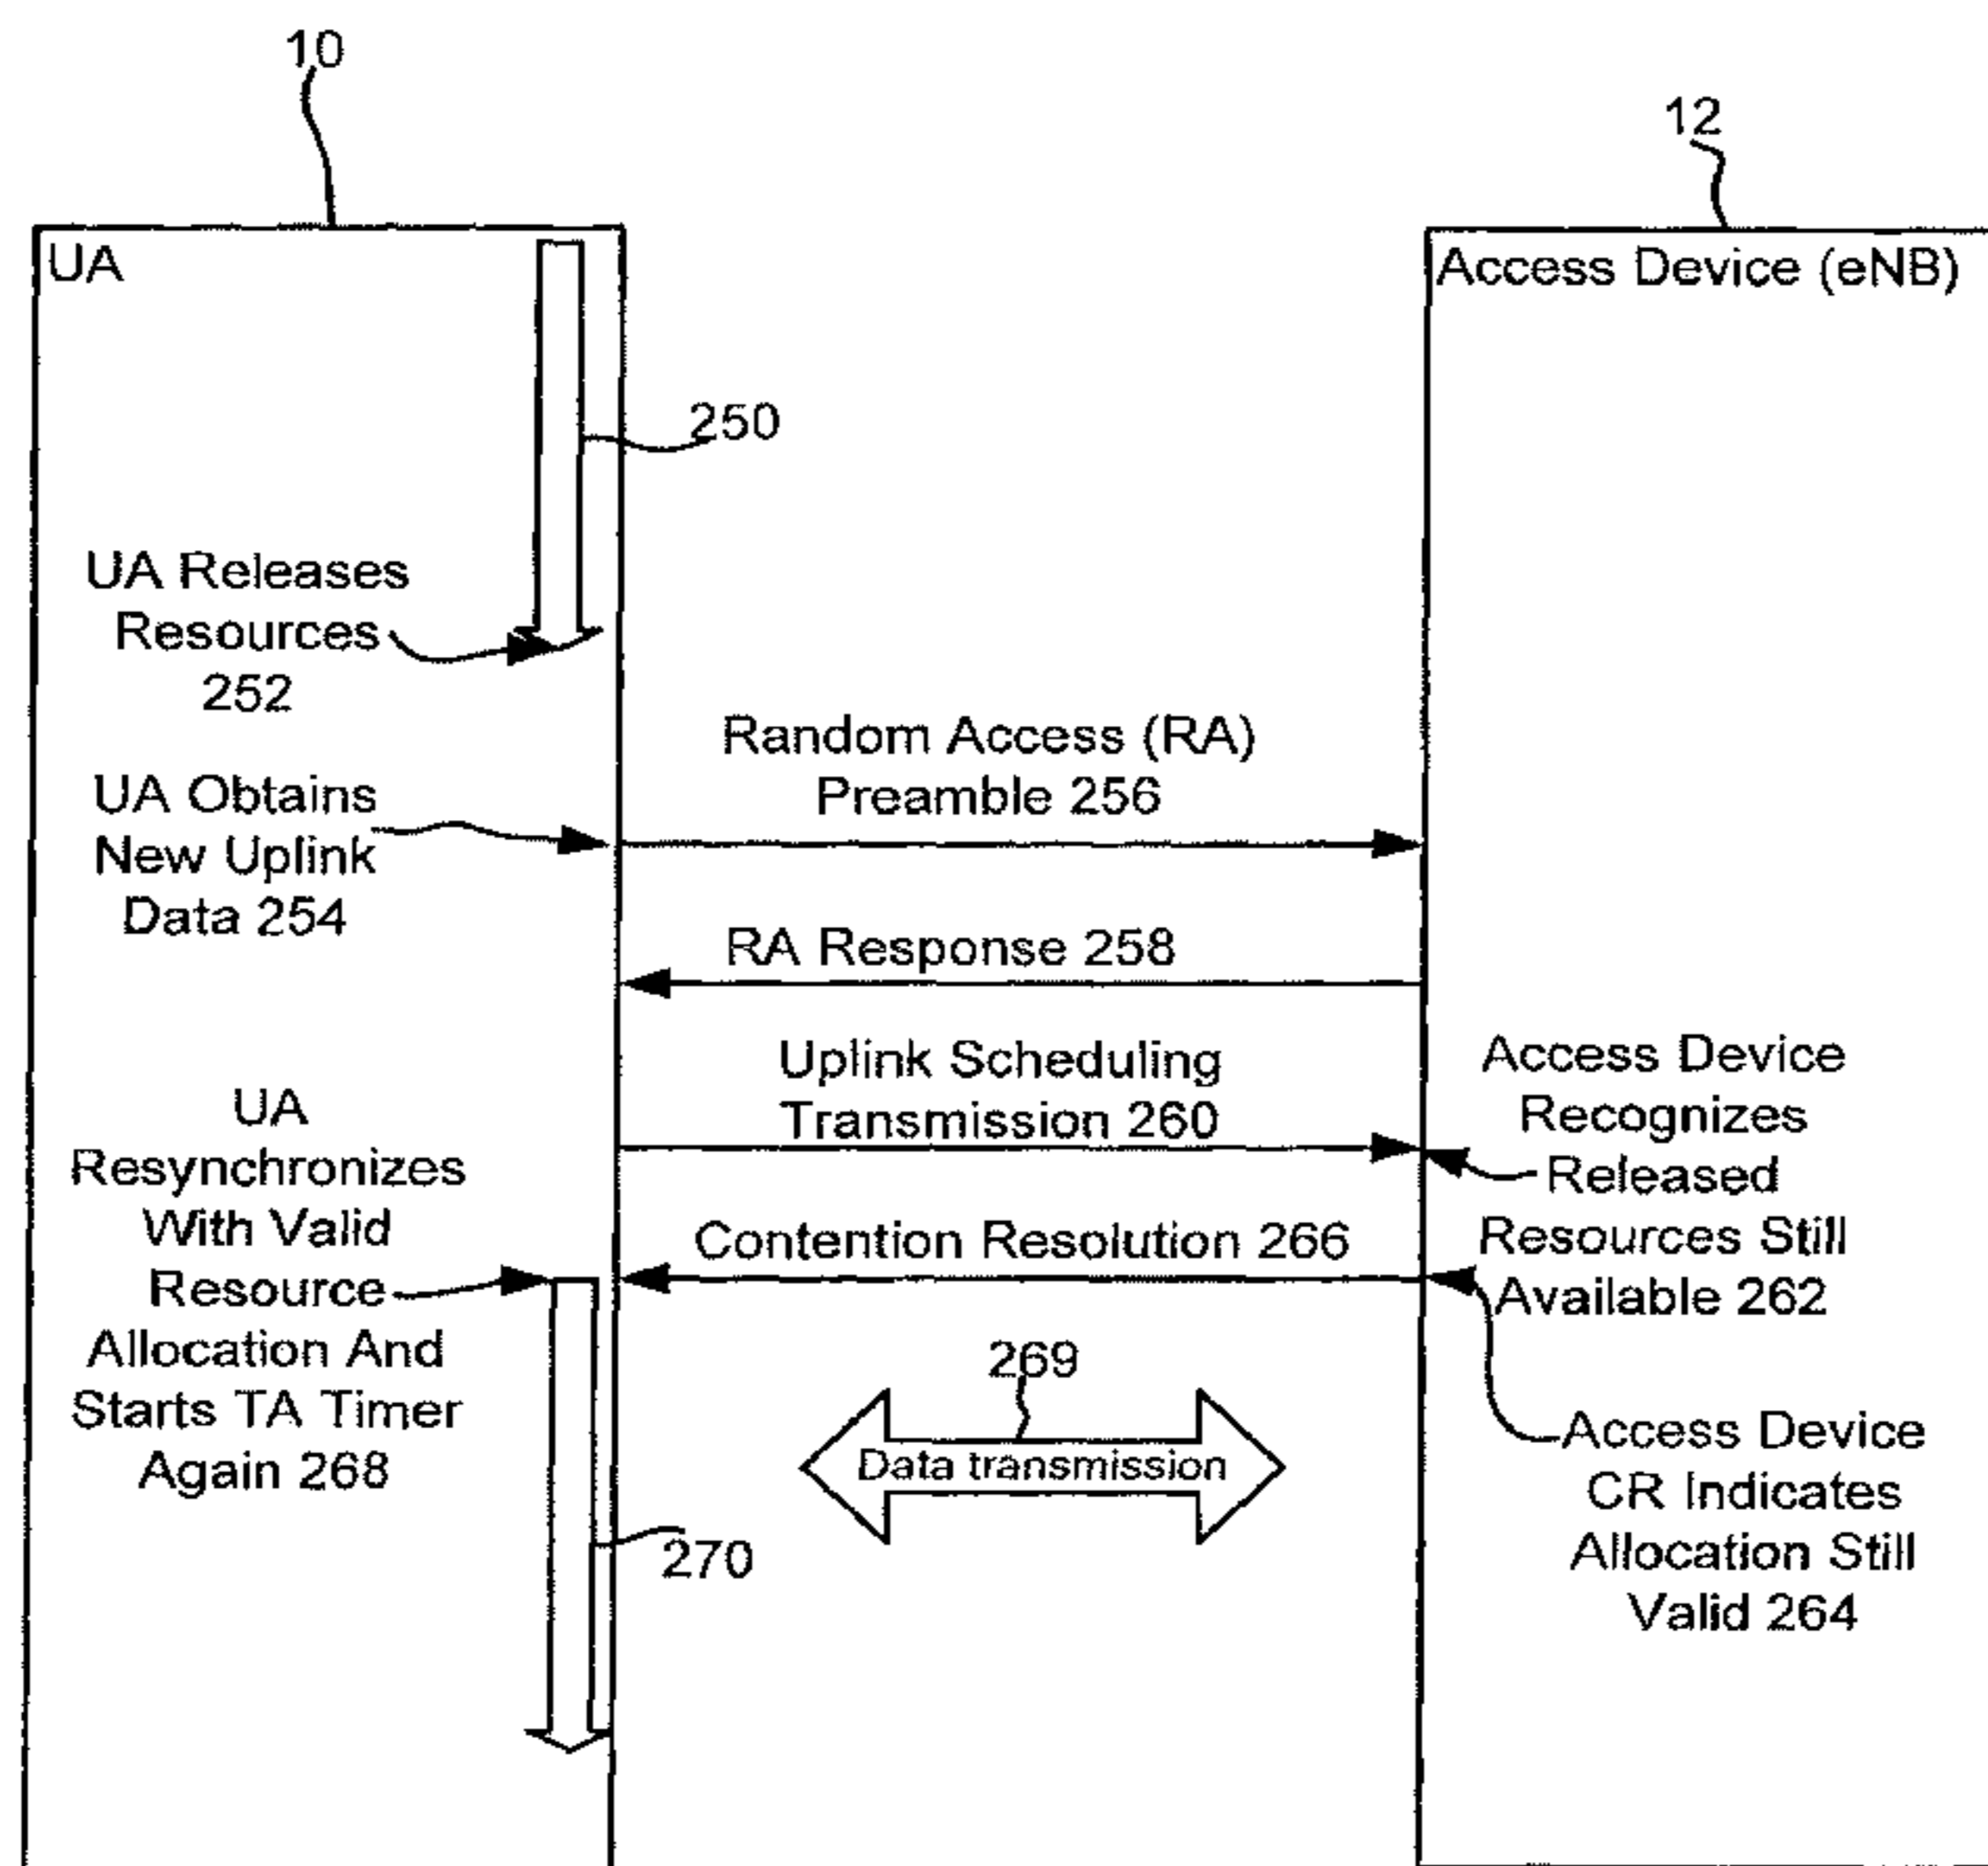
10

12

UA

Access Device (eNB)

250

UA Releases Resources 252

Random Access (RA) Preamble 256

UA Obtains New Uplink Data 254

RA Response 258

Uplink Scheduling Transmission 260

Access Device Recognizes Released Resources Still Available 262

UA Resynchronizes With Valid Resource Allocation And Starts TA Timer Again 268

Contention Resolution 266

269

Data transmission

Access Device CR Indicates Allocation Still Valid 264

270